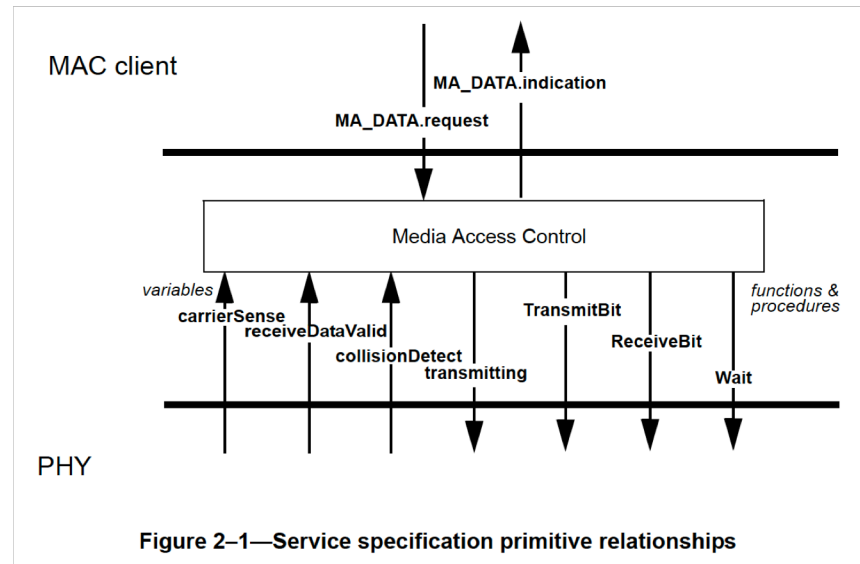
MAC client

MA_DATA.indication

MA_DATA.request

Media Access Control

variables

carrierSense

receiveDataValid

collisionDetect

transmitting

TransmitBit

ReceiveBit

Wait

functions & procedures

PHY

Figure 2–1—Service specification primitive relationships